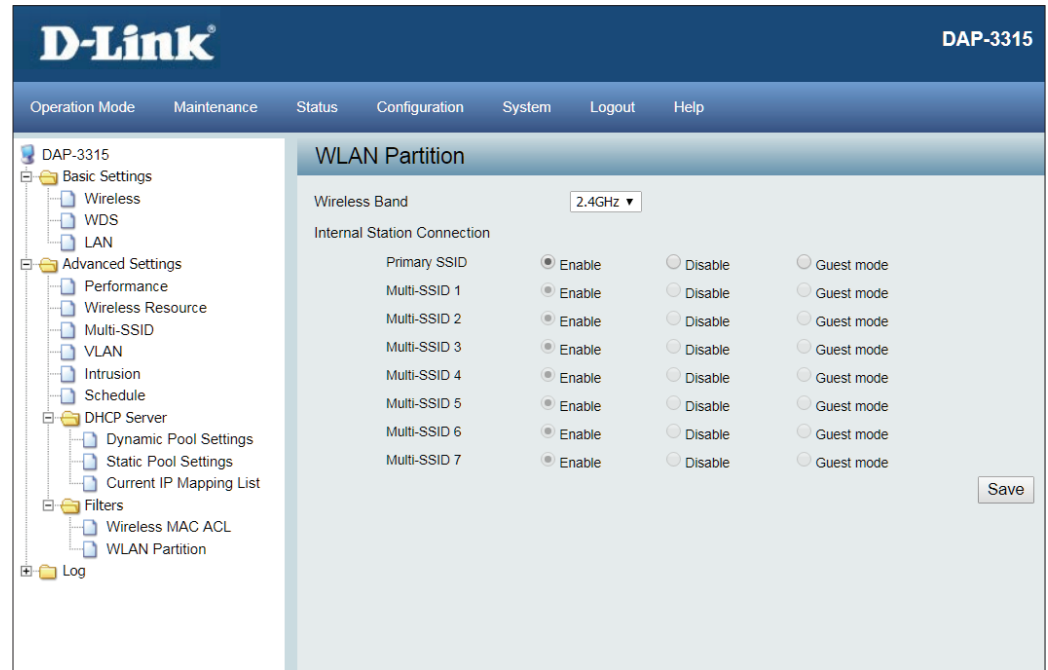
D-Link

DAP-3315

Operation Mode Maintenance Status Configuration System Logout Help

DAP-3315
Basic Settings
Wireless
WDS
LAN
Advanced Settings
Performance
Wireless Resource
Multi-SSID
VLAN
Intrusion
Schedule
DHCP Server
Dynamic Pool Settings
Static Pool Settings
Current IP Mapping List
Filters
Wireless MAC ACL
WLAN Partition
Log

WLAN Partition

Wireless Band 2.4GHz ▾

Internal Station Connection

| | | | |
|---|---|---|---|
| Primary SSID | Enable | Disable | Guest mode |
| Multi-SSID 1 | Enable | Disable | Guest mode |
| Multi-SSID 2 | Enable | Disable | Guest mode |
| Multi-SSID 3 | Enable | Disable | Guest mode |
| Multi-SSID 4 | Enable | Disable | Guest mode |
| Multi-SSID 5 | Enable | Disable | Guest mode |
| Multi-SSID 6 | Enable | Disable | Guest mode |
| Multi-SSID 7 | Enable | Disable | Guest mode |

Save